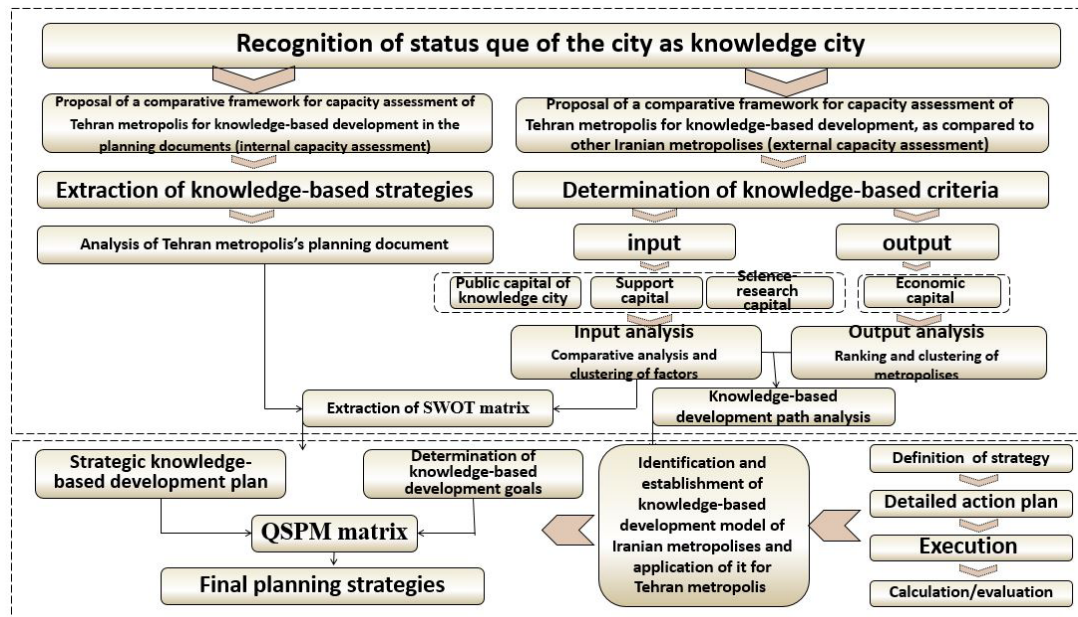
Recognition of status que of the city as knowledge city

Proposal of a comparative framework for capacity assessment of Tehran metropolis for knowledge-based development in the planning documents (internal capacity assessment)

Proposal of a comparative framework for capacity assessment of Tehran metropolis for knowledge-based development, as compared to other Iranian metropolises (external capacity assessment)

Extraction of knowledge-based strategies

Determination of knowledge-based criteria

Analysis of Tehran metropolis's planning document

input

output

Public capital of knowledge city

Support capital

Science-research capital

Economic capital

Input analysis
Comparative analysis and clustering of factors

Output analysis
Ranking and clustering of metropolises

Extraction of SWOT matrix

Knowledge-based development path analysis

Strategic knowledge-based development plan

Determination of knowledge-based development goals

Identification and establishment of knowledge-based development model of Iranian metropolises and application of it for Tehran metropolis

Definition of strategy

Detailed action plan

Execution

Calculation/evaluation

QSPM matrix

Final planning strategies